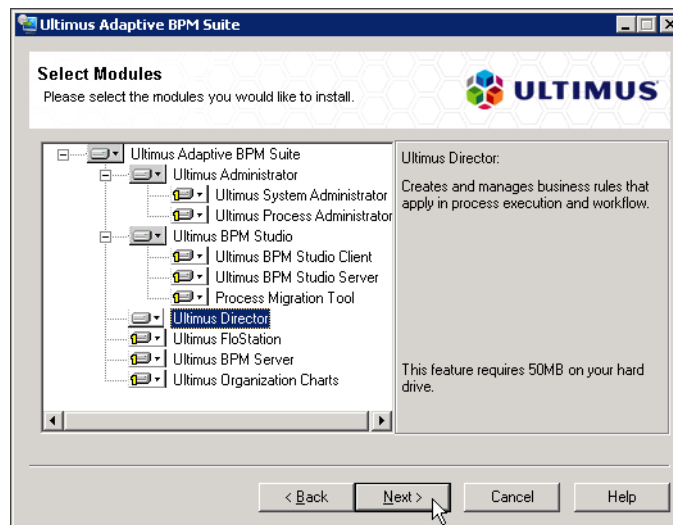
Ultimus Adaptive BPM Suite

Select Modules
Please select the modules you would like to install.

ULTIMUS

Ultimus Adaptive BPM Suite
Ultimus Administrator
Ultimus System Administrator
Ultimus Process Administrator
Ultimus BPM Studio
Ultimus BPM Studio Client
Ultimus BPM Studio Server
Process Migration Tool
Ultimus Director
Ultimus FloStation
Ultimus BPM Server
Ultimus Organization Charts

Ultimus Director:

Creates and manages business rules that apply in process execution and workflow.

This feature requires 50MB on your hard drive.

< Back
Next >
Cancel
Help